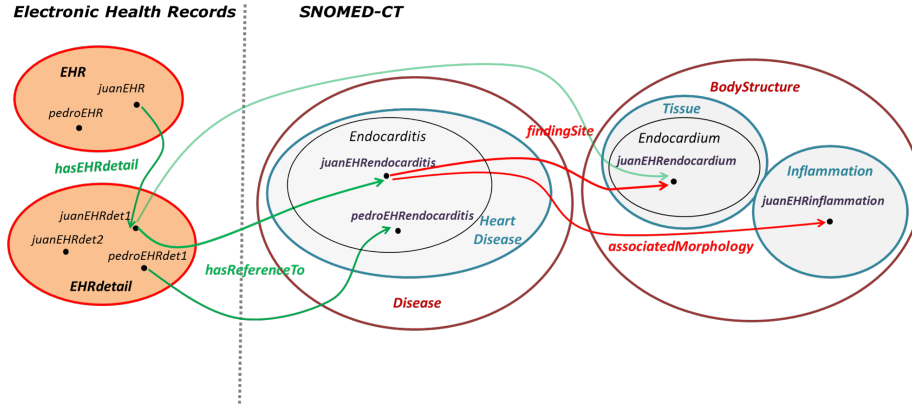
Electronic Health Records

SNOMED-CT

EHR
juanEHR
pedroEHR

hasEHRdetail

juanEHRdet1
juanEHRdet2
pedroEHRdet1
EHRdetail

hasReferenceTo

Endocarditis
juanEHRendocarditis
pedroEHRendocarditis
Heart Disease
Disease

findingSite

BodyStructure
Tissue
Endocardium
juanEHRendocardium
Inflammation
juanEHRinflammation

associatedMorphology